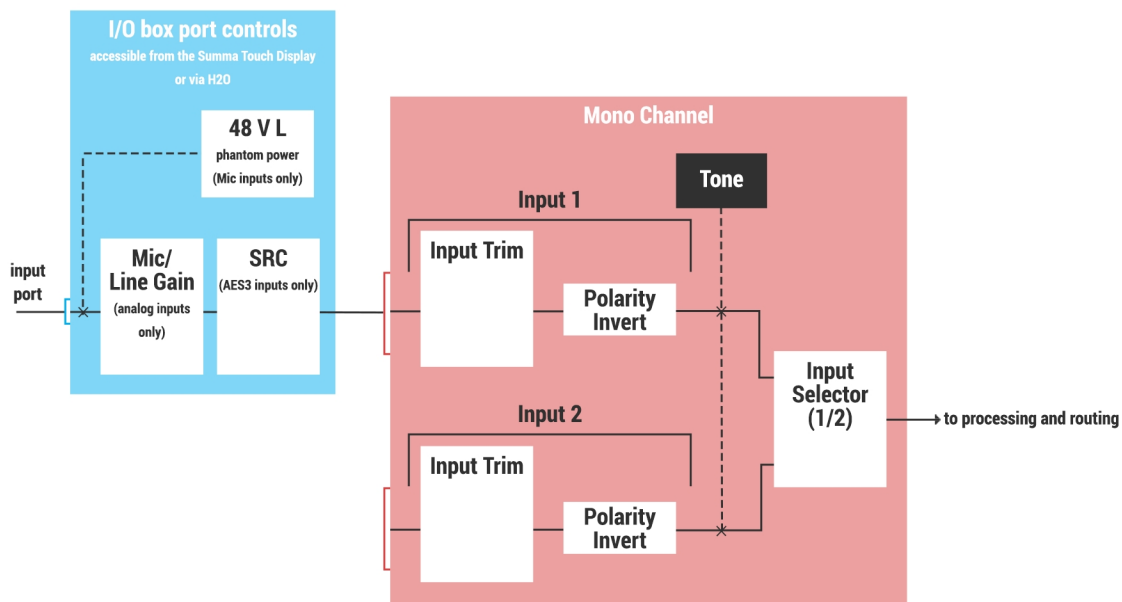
I/O box port controls
accessible from the Summa Touch Display or via H2O

48 V L
phantom power
(Mic inputs only)

input port

Mic/ Line Gain
(analog inputs only)

SRC
(AES3 inputs only)

Mono Channel

Tone

Input 1

Input Trim

Polarity Invert

Input 2

Input Trim

Polarity Invert

Input Selector (1/2)

to processing and routing